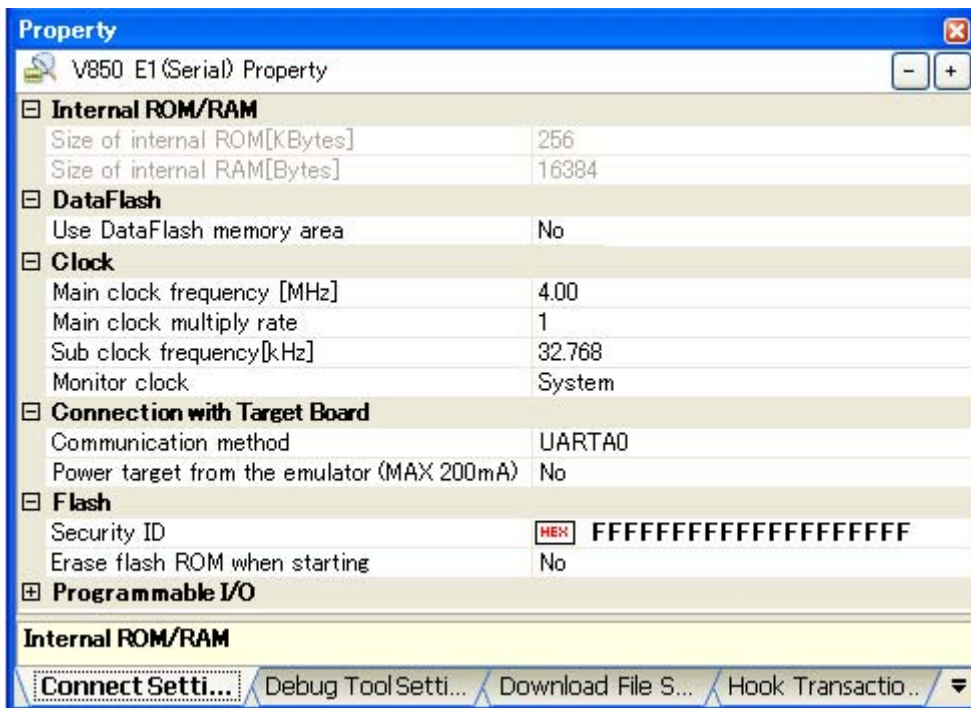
Property

V850 E1(Serial) Property

| | |
|---|---|
| ⊟ Internal ROM/RAM | |
| Size of internal ROM[KBytes] | 256 |
| Size of internal RAM[Bytes] | 16384 |
| ⊟ DataFlash | |
| Use DataFlash memory area | No |
| ⊟ Clock | |
| Main clock frequency [MHz] | 4.00 |
| Main clock multiply rate | 1 |
| Sub clock frequency[kHz] | 32.768 |
| Monitor clock | System |
| ⊟ Connection with Target Board | |
| Communication method | UARTA0 |
| Power target from the emulator (MAX 200mA) | No |
| ⊟ Flash | |
| Security ID | HEX FFFFFFFFFFFFFFFFFFFF |
| Erase flash ROM when starting | No |
| ⊞ Programmable I/O | |

Internal ROM/RAM

Connect Setti... | Debug Tool Setti... | Download File S... | Hook Transactio...